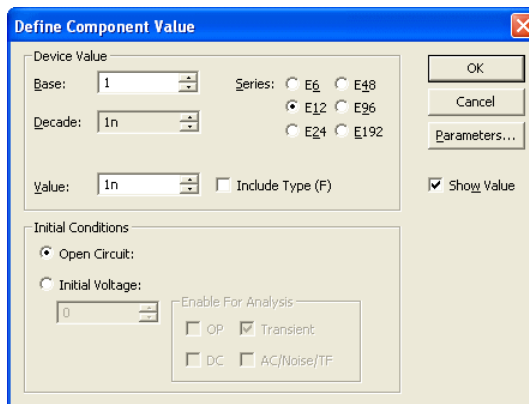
Define Component Value

Device Value

Base: 1

Decade: 1n

Series: E6 E48 E12 E96 E24 E192

Value: 1n

Include Type (F)

OK

Cancel

Parameters...

Show Value

Initial Conditions

Open Circuit:

Initial Voltage:

0

Enable For Analysis

OP

Transient

DC

AC/Noise/TF